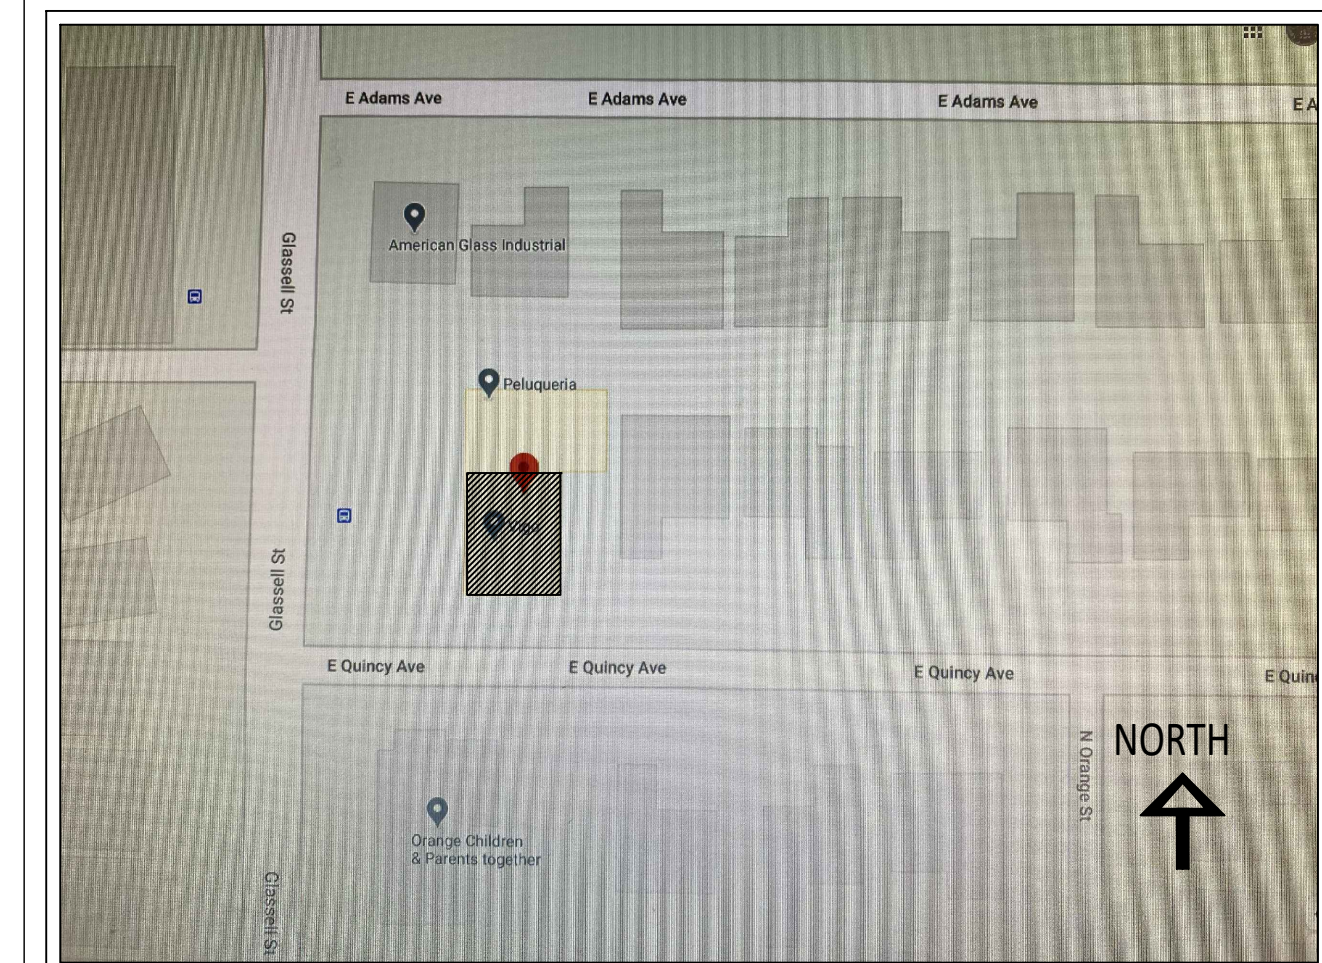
E Adams Ave
E Adams Ave
E Adams Ave
E A

American Glass Industrial

Glassell St

Peluqueria

Vigo

Glassell St

E Quincy Ave
E Quincy Ave
E Quincy Ave
E Quin

N Orange St

NORTH

Orange Children & Parents together

Glassell St